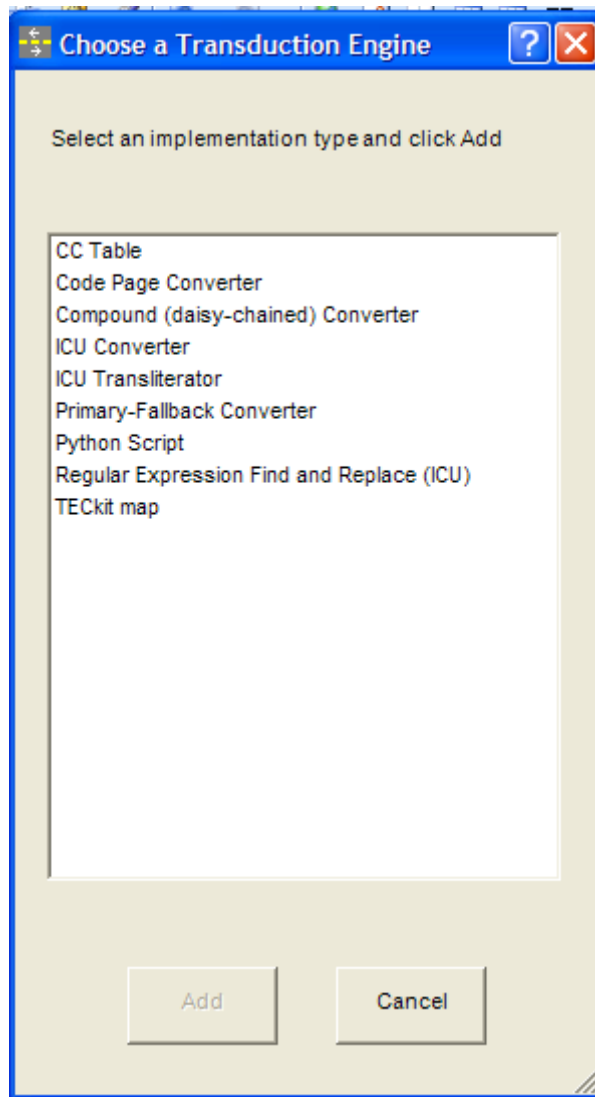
Choose a Transduction Engine

Select an implementation type and click Add

CC Table
Code Page Converter
Compound (daisy-chained) Converter
ICU Converter
ICU Transliterator
Primary-Fallback Converter
Python Script
Regular Expression Find and Replace (ICU)
TECkit map

Add
Cancel